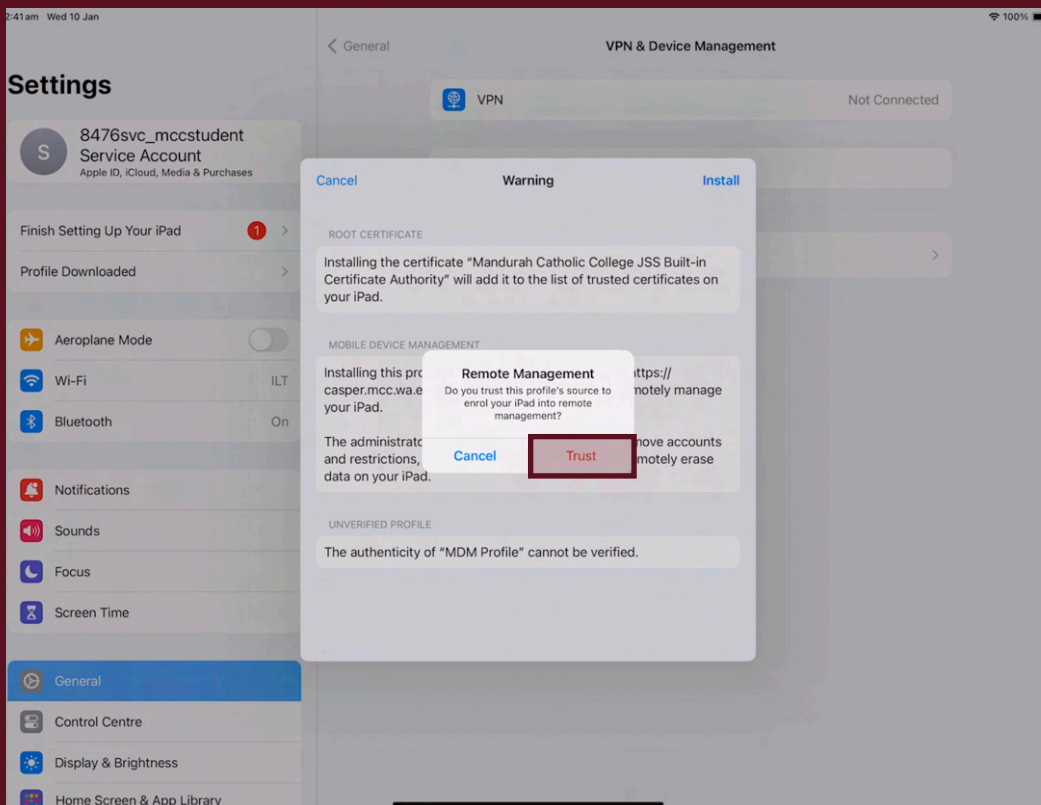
2:41am Wed 10 Jan

100%

Settings

S 8476svc_mccstudent Service Account Apple ID, iCloud, Media & Purchases

Finish Setting Up Your iPad 1

Profile Downloaded

Aeroplane Mode

Wi-Fi ILT

Bluetooth On

Notifications

Sounds

Focus

Screen Time

General

Control Centre

Display & Brightness

Home Screen & App Library

< General

VPN & Device Management

VPN Not Connected

Cancel Warning Install

ROOT CERTIFICATE

Installing the certificate "Mandurah Catholic College JSS Built-in Certificate Authority" will add it to the list of trusted certificates on your iPad.

MOBILE DEVICE MANAGEMENT

Installing this pro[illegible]https:// casper.mcc.wa.e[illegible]motely manage your iPad.

The administrato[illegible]nove accounts and restrictions, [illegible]motely erase data on your iPad.

Remote Management

Do you trust this profile's source to enrol your iPad into remote management?

Cancel Trust

UNVERIFIED PROFILE

The authenticity of "MDM Profile" cannot be verified.